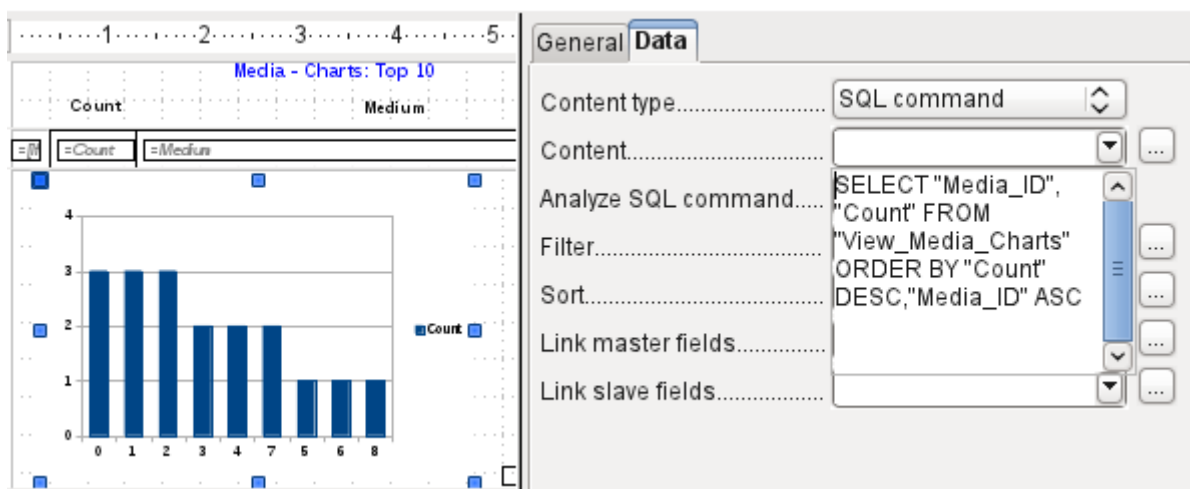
1 2 3 4 5

Media - Charts: Top 10

Count Medium

=M =Count =Medium

4
3
2
1
0

0 1 2 3 4 7 5 6 8

Count

General Data

Content type........................ SQL command

Content............................

Analyze SQL command..... SELECT "Media_ID", "Count" FROM "View_Media_Charts" ORDER BY "Count" DESC,"Media_ID" ASC

Filter.......................................

Sort.........................................

Link master fields...............

Link slave fields.................

...
...
...
...
...